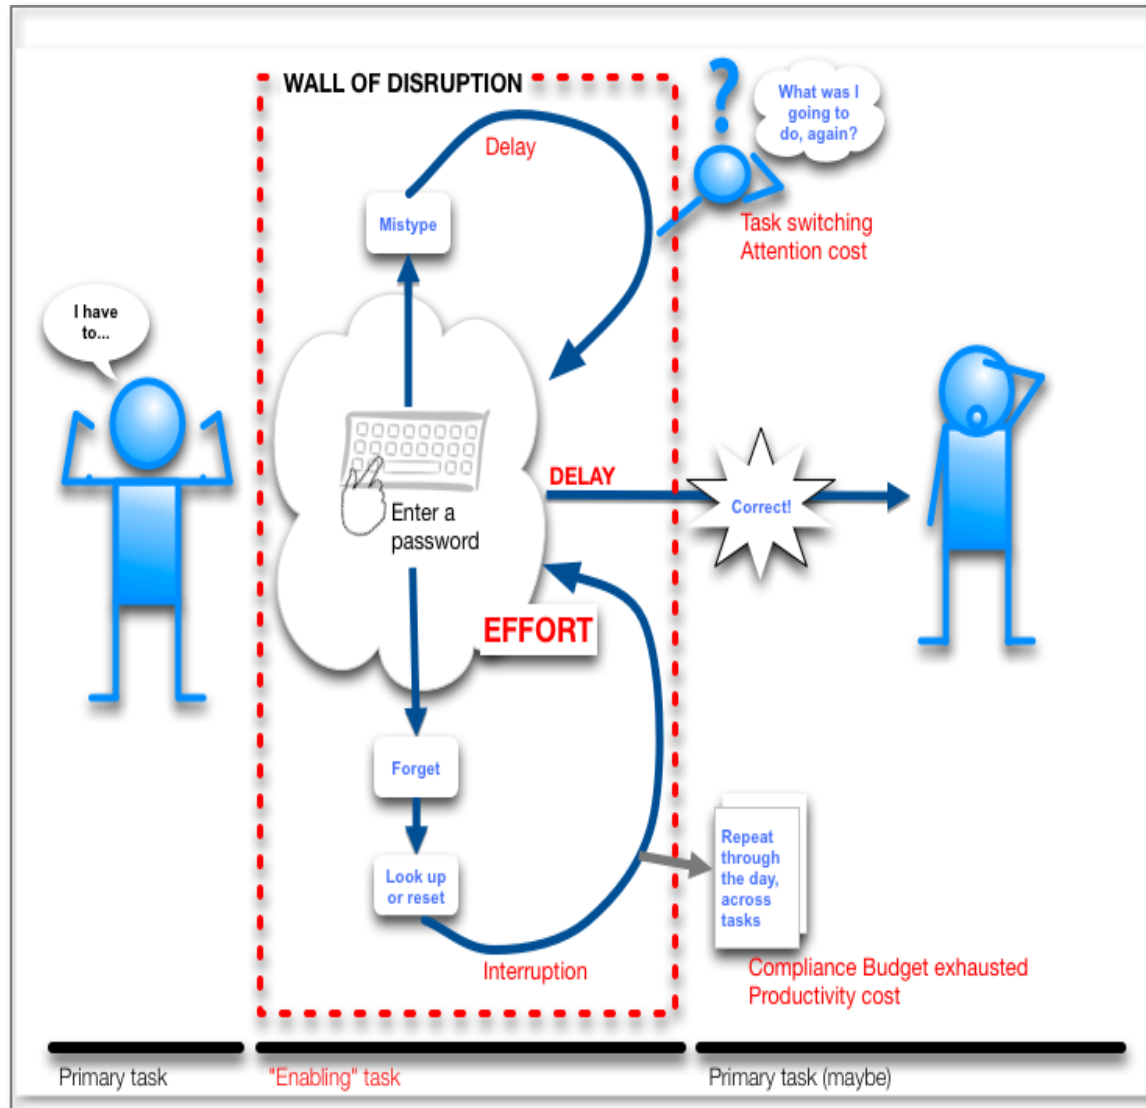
WALL OF DISRUPTION

?

What was I going to do, again?

Delay

Mistype

Task switching
Attention cost

I have to...

Enter a password

DELAY

Correct!

EFFORT

Forget

Look up or reset

Repeat through the day, across tasks

Interruption

Compliance Budget exhausted
Productivity cost

Primary task

"Enabling" task

Primary task (maybe)